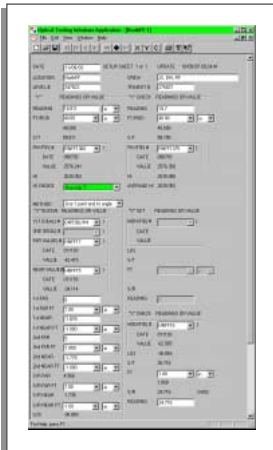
Optical Tooling Schedule Application - [BookBT 1]

File Edit View Window Help

DATE 11/06/02 SETUP SHEET 1 of 1 UPDATE 10/06/02 02:24 PM
LOCATION BookBT CREW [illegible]
LEVEL B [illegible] TRANSIT S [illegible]

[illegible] READINGS OR VALUE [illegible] CHECK READINGS OR VALUE
READING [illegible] READING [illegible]
POINTS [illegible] POINTS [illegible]
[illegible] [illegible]
S/T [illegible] S/T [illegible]
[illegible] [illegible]
DATE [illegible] DATE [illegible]
VALUE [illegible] VALUE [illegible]
H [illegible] H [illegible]
HI CHOICE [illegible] AVERAGE HI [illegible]

METHOD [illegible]
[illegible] READINGS OR VALUE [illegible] READINGS OR VALUE

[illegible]

Press Help, press F1